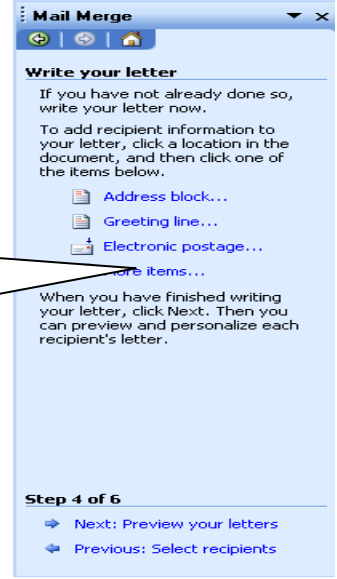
Mail Merge

Write your letter

If you have not already done so, write your letter now.

To add recipient information to your letter, click a location in the document, and then click one of the items below.

Address block...

Greeting line...

Electronic postage...

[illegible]ore items...

When you have finished writing your letter, click Next. Then you can preview and personalize each recipient's letter.

Step 4 of 6

Next: Preview your letters

Previous: Select recipients